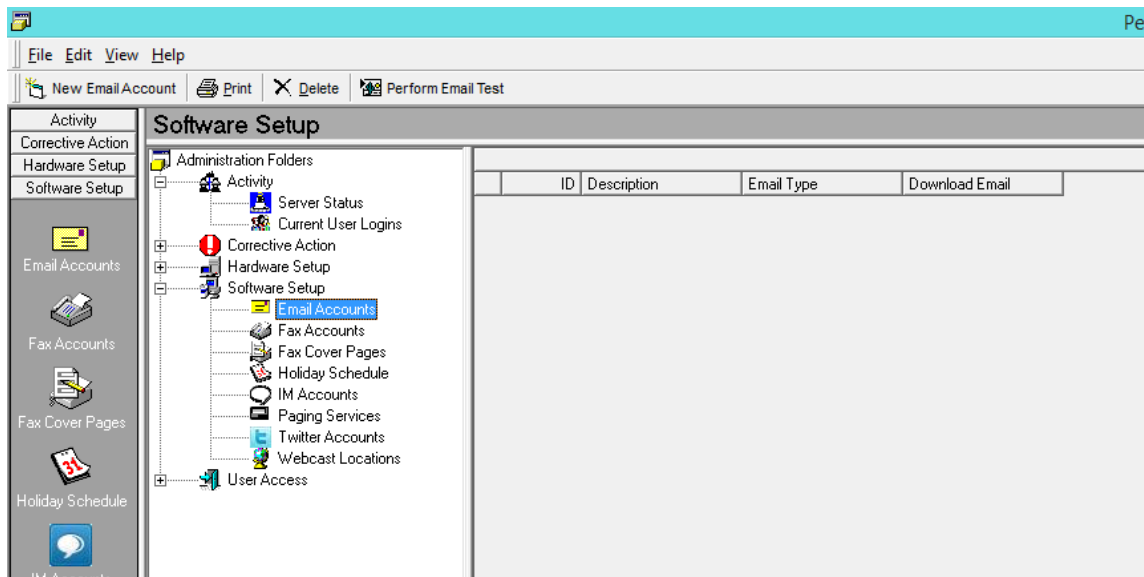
Pe

File Edit View Help

New Email Account Print Delete Perform Email Test

Activity
Corrective Action
Hardware Setup
Software Setup

Email Accounts
Fax Accounts
Fax Cover Pages
Holiday Schedule
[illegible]

Software Setup

Administration Folders
Activity
Server Status
Current User Logins
Corrective Action
Hardware Setup
Software Setup
Email Accounts
Fax Accounts
Fax Cover Pages
Holiday Schedule
IM Accounts
Paging Services
Twitter Accounts
Webcast Locations
User Access

| | ID | Description | Email Type | Download Email |
|---|---|---|---|---|